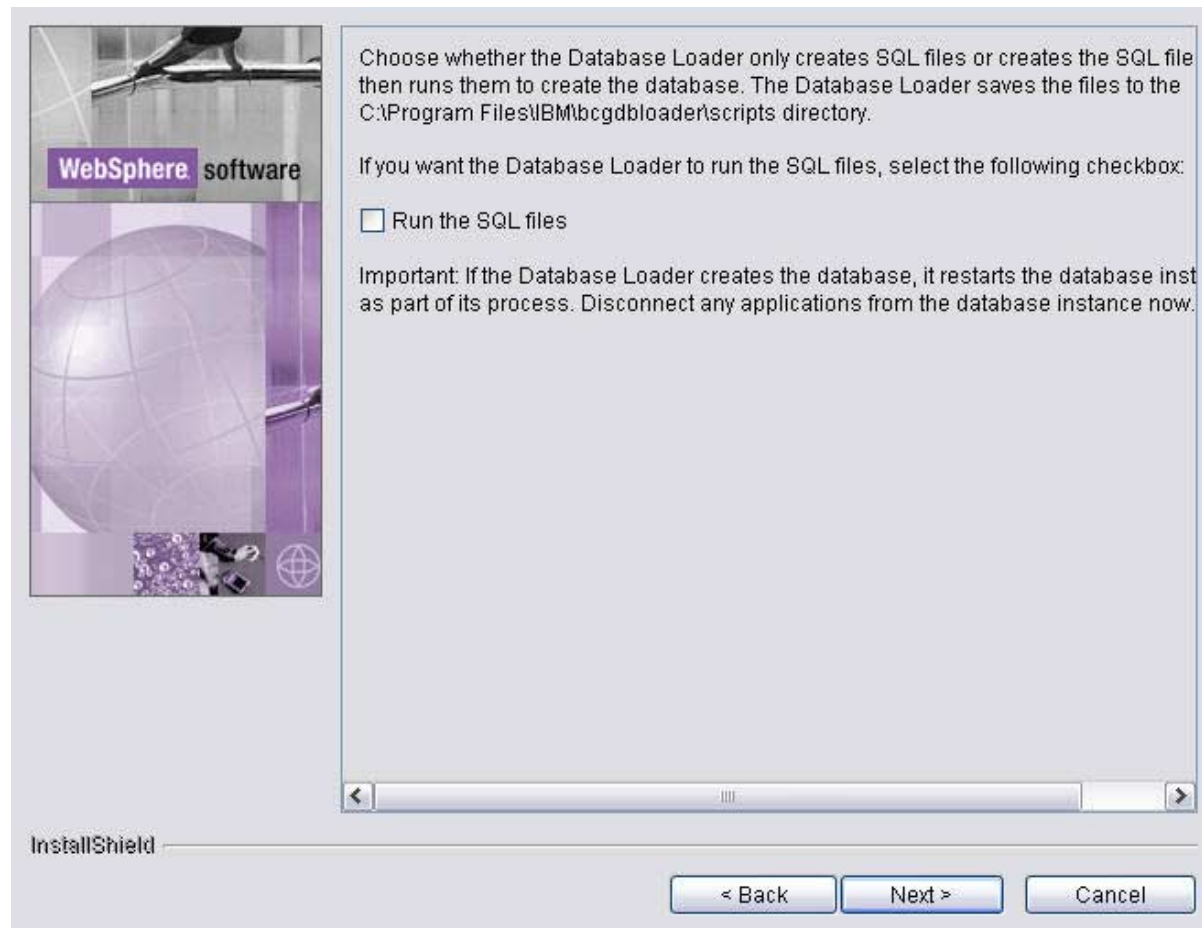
WebSphere software

Choose whether the Database Loader only creates SQL files or creates the SQL file then runs them to create the database. The Database Loader saves the files to the C:\Program Files\IBM\bcgdbloader\scripts directory.

If you want the Database Loader to run the SQL files, select the following checkbox:

Run the SQL files

Important: If the Database Loader creates the database, it restarts the database inst as part of its process. Disconnect any applications from the database instance now.

InstallShield

< Back
Next >
Cancel